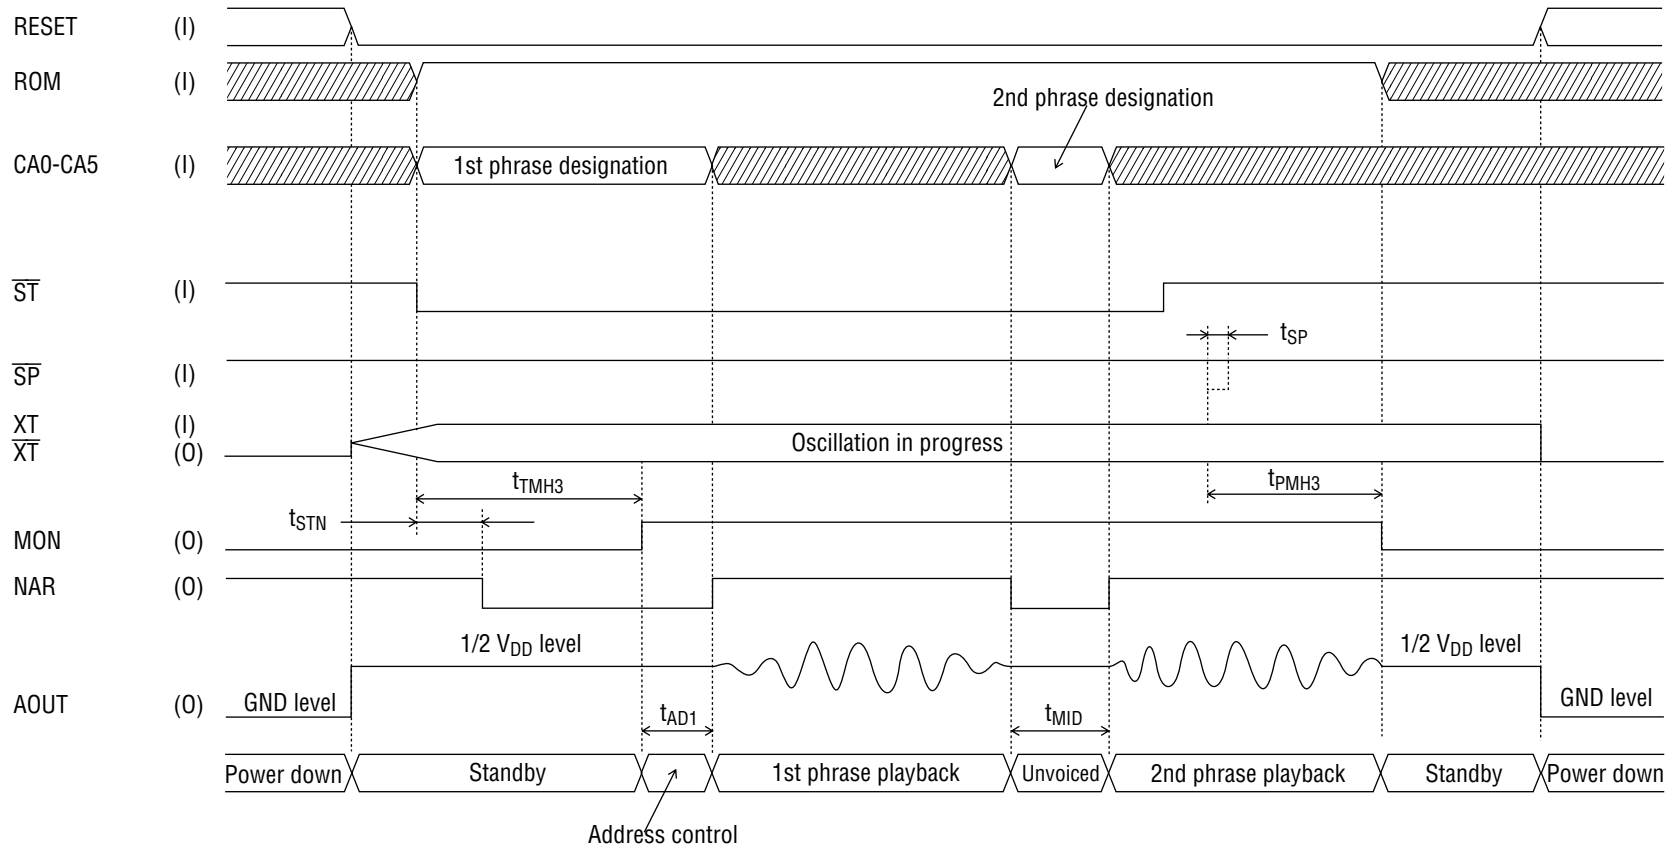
RESET (I)

ROM (I)

2nd phrase designation

CA0-CA5 (I)

1st phrase designation

$\overline{ST}$ (I)

$t_{SP}$

$\overline{SP}$ (I)

XT (I)
$\overline{XT}$ (O)

Oscillation in progress

$t_{TMH3}$

$t_{PMH3}$

$t_{STN}$

MON (O)

NAR (O)

1/2 $V_{DD}$ level

1/2 $V_{DD}$ level

AOUT (O)

GND level

GND level

$t_{AD1}$

$t_{MID}$

Power down | Standby | 1st phrase playback | Unvoiced | 2nd phrase playback | Standby | Power down

Address control